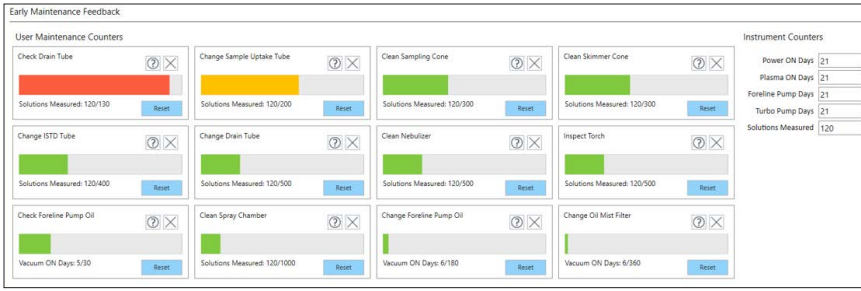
Early Maintenance Feedback

User Maintenance Counters

Check Drain Tube
Solutions Measured: 120/130
Reset

Change Sample Uptake Tube
Solutions Measured: 120/200
Reset

Clean Sampling Cone
Solutions Measured: 120/300
Reset

Clean Skimmer Cone
Solutions Measured: 120/300
Reset

Change ISTD Tube
Solutions Measured: 120/400
Reset

Change Drain Tube
Solutions Measured: 120/500
Reset

Clean Nebulizer
Solutions Measured: 120/500
Reset

Inspect Torch
Solutions Measured: 120/500
Reset

Check Foreline Pump Oil
Vacuum ON Days: 5/30
Reset

Clean Spray Chamber
Solutions Measured: 120/1000
Reset

Change Foreline Pump Oil
Vacuum ON Days: 6/180
Reset

Change Oil Mist Filter
Vacuum ON Days: 6/360
Reset

Instrument Counters

| | |
|---|---|
| Power ON Days | 21 |
| Plasma ON Days | 21 |
| Foreline Pump Days | 21 |
| Turbo Pump Days | 21 |
| Solutions Measured | 120 |